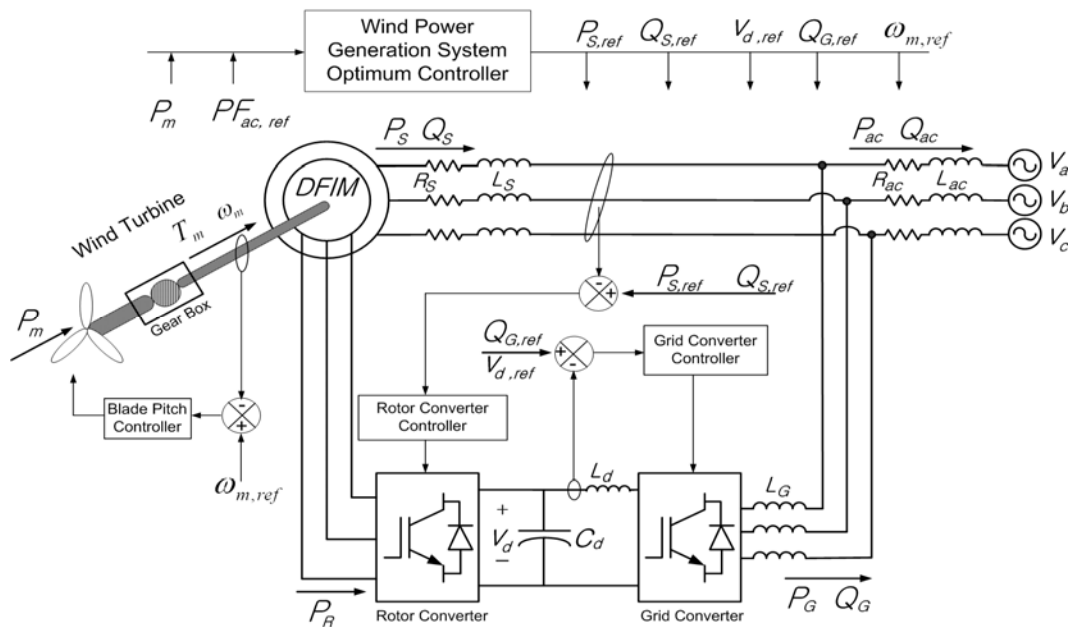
Wind Power Generation System Optimum Controller

$P_m$ $PF_{ac, ref}$

$P_{S,ref}$ $Q_{S,ref}$ $V_{d,ref}$ $Q_{G,ref}$ $\omega_{m,ref}$

$P_S$ $Q_S$

DFIM

$R_S$ $L_S$

$P_{ac}$ $Q_{ac}$

$R_{ac}$ $L_{ac}$

$V_a$
$V_b$
$V_c$

Wind Turbine

$T_m$ $\omega_m$

Gear Box

$P_m$

$P_{S,ref}$ $Q_{S,ref}$

$Q_{G,ref}$
$V_{d,ref}$

Grid Converter Controller

Blade Pitch Controller

Rotor Converter Controller

$\omega_{m,ref}$

$V_d$ $C_d$

$L_d$

$L_G$

$P_R$

Rotor Converter

Grid Converter

$P_G$ $Q_G$